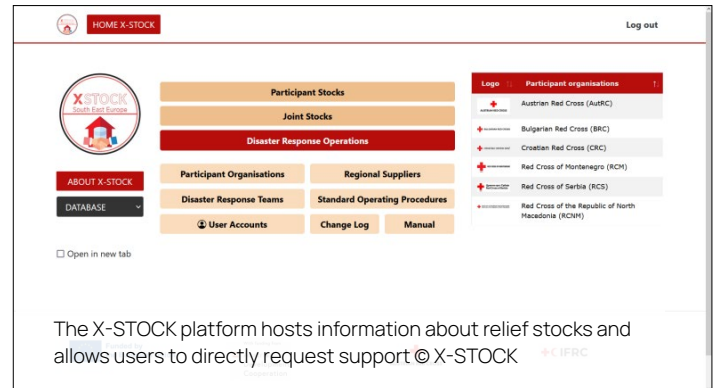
HOME X-STOCK

Log out

X-STOCK South East Europe

Participant Stocks

Joint Stocks

Disaster Response Operations

ABOUT X-STOCK

DATABASE

Participant Organisations

Regional Suppliers

Disaster Response Teams

Standard Operating Procedures

User Accounts

Change Log

Manual

☐ Open in new tab

| Logo | Participant organisations |
|---|---|
| | Austrian Red Cross (AutRC) |
| | Bulgarian Red Cross (BRC) |
| | Croatian Red Cross (CRC) |
| | Red Cross of Montenegro (RCM) |
| | Red Cross of Serbia (RCS) |
| | Red Cross of the Republic of North Macedonia (RCNM) |

The X-STOCK platform hosts information about relief stocks and allows users to directly request support © X-STOCK

IFRC